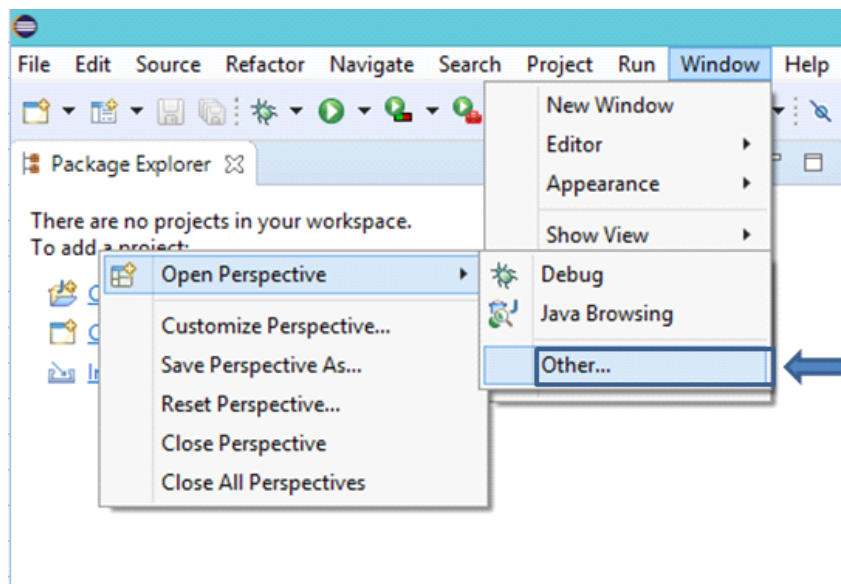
File Edit Source Refactor Navigate Search Project Run Window Help

Package Explorer

There are no projects in your workspace.
To add a project:

C
C
Ir

New Window
Editor
Appearance
Show View

Open Perspective
Customize Perspective...
Save Perspective As...
Reset Perspective...
Close Perspective
Close All Perspectives

Debug
Java Browsing
Other...